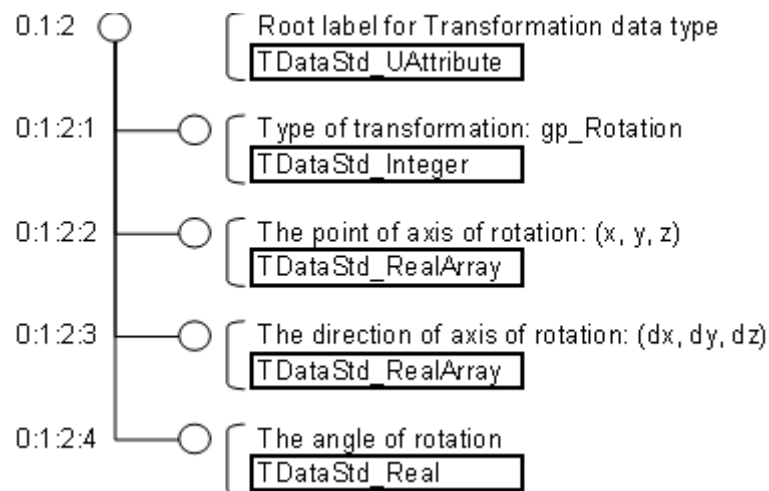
0:1:2
Root label for Transformation data type
TDataStd_UAttribute

0:1:2:1
Type of transformation: gp_Rotation
TDataStd_Integer

0:1:2:2
The point of axis of rotation: (x, y, z)
TDataStd_RealArray

0:1:2:3
The direction of axis of rotation: (dx, dy, dz)
TDataStd_RealArray

0:1:2:4
The angle of rotation
TDataStd_Real